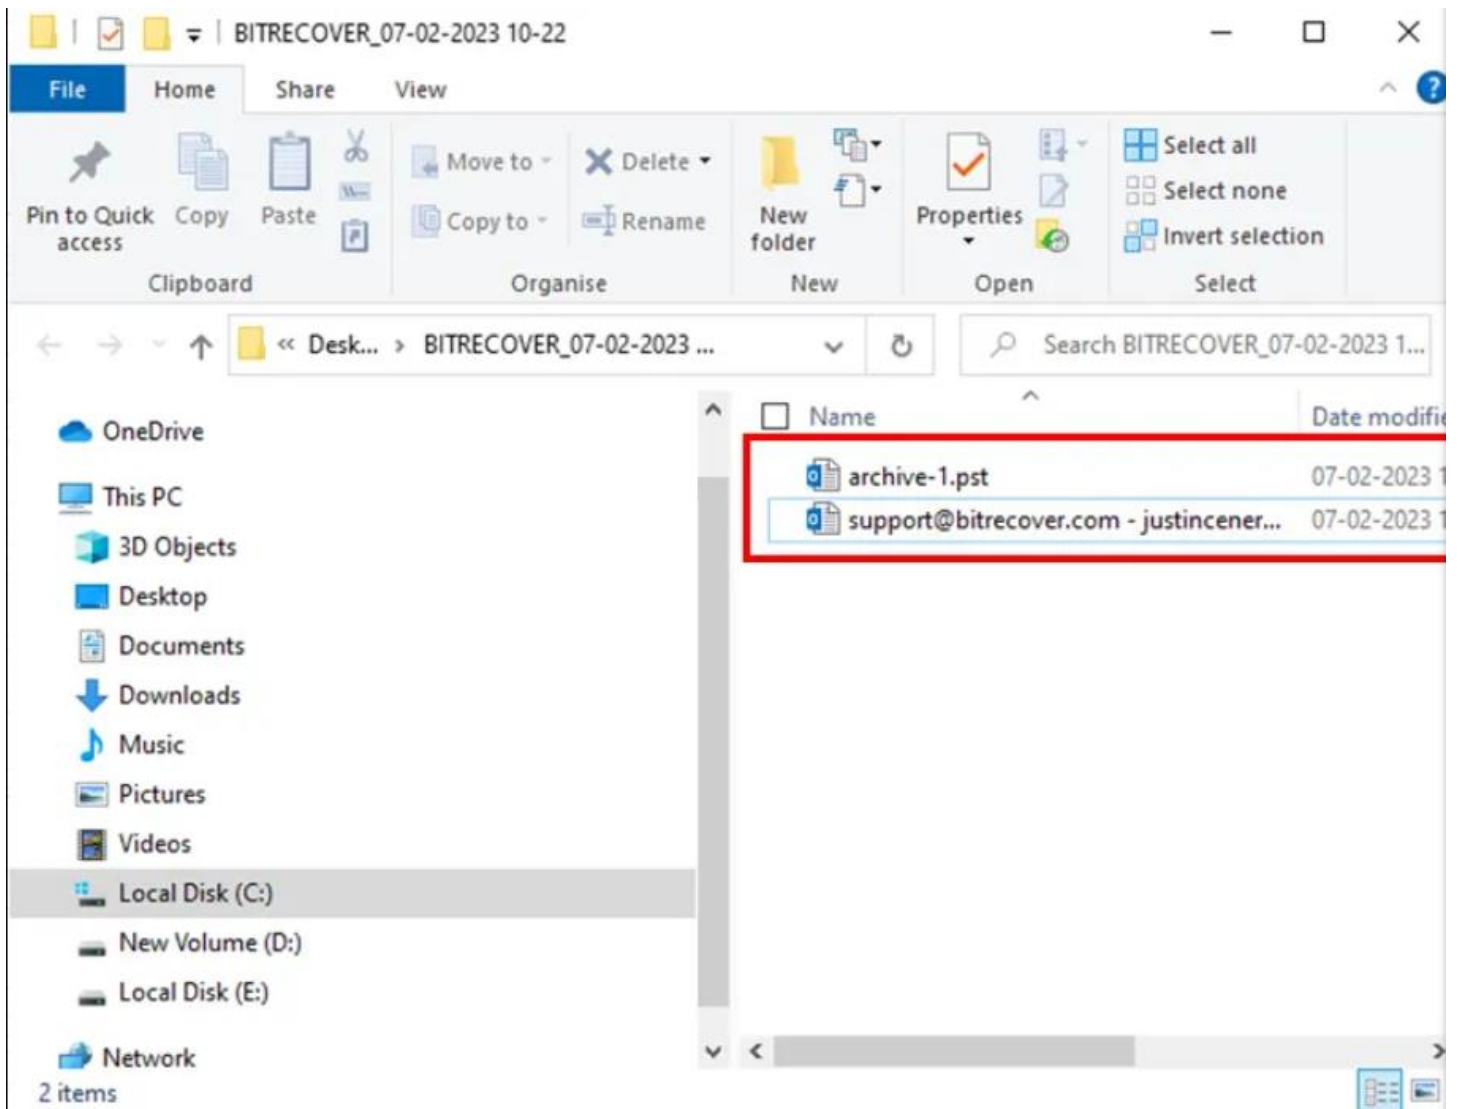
BITRECOVER_07-02-2023 10-22

File Home Share View

Pin to Quick access Copy Paste

Clipboard

Move to Delete

Copy to Rename

Organise

New folder

New

Properties

Open

Select all

Select none

Invert selection

Select

« Desk... › BITRECOVER_07-02-2023 ...

Search BITRECOVER_07-02-2023 1...

OneDrive

This PC

3D Objects

Desktop

Documents

Downloads

Music

Pictures

Videos

Local Disk (C:)

New Volume (D:)

Local Disk (E:)

Network

2 items

Name | Date modifie

archive-1.pst 07-02-2023 1

support@bitrecover.com - justincener... 07-02-2023 1